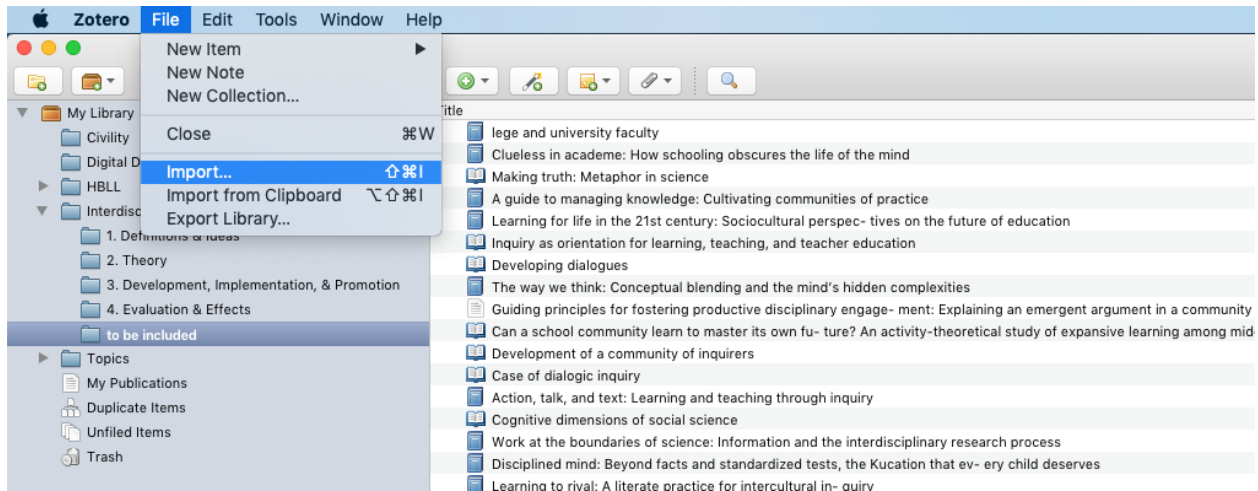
Zotero File Edit Tools Window Help

New Item
New Note
New Collection...
Close ⌘W
Import... ⇧⌘I
Import from Clipboard ⌥⇧⌘I
Export Library...

My Library
Civility
Digital D
HBLL
Interdisc
1. Definitions & Ideas
2. Theory
3. Development, Implementation, & Promotion
4. Evaluation & Effects
to be included
Topics
My Publications
Duplicate Items
Unfiled Items
Trash

Title
lege and university faculty
Clueless in academe: How schooling obscures the life of the mind
Making truth: Metaphor in science
A guide to managing knowledge: Cultivating communities of practice
Learning for life in the 21st century: Sociocultural perspec- tives on the future of education
Inquiry as orientation for learning, teaching, and teacher education
Developing dialogues
The way we think: Conceptual blending and the mind's hidden complexities
Guiding principles for fostering productive disciplinary engage- ment: Explaining an emergent argument in a community
Can a school community learn to master its own fu- ture? An activity-theoretical study of expansive learning among mid
Development of a community of inquirers
Case of dialogic inquiry
Action, talk, and text: Learning and teaching through inquiry
Cognitive dimensions of social science
Work at the boundaries of science: Information and the interdisciplinary research process
Disciplined mind: Beyond facts and standardized tests, the Kucation that ev- ery child deserves
Learning to rival: A literate practice for intercultural in- quiry